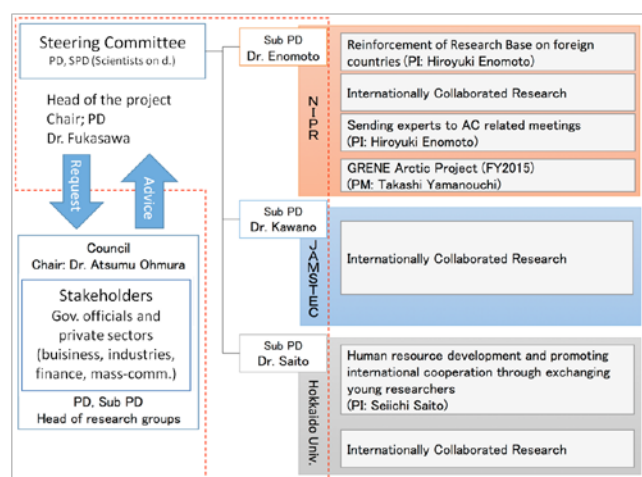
Steering Committee
PD, SPD (Scientists on d.)

Head of the project
Chair; PD
Dr. Fukasawa

Request

Advice

Council
Chair: Dr. Atsumu Ohmura

Stakeholders
Gov. officials and private sectors (buisiness, industries, finance, mass-comm.)

PD, Sub PD
Head of research groups

Sub PD
Dr. Enomoto

NIPR

Reinforcement of Research Base on foreign countries (PI: Hiroyuki Enomoto)

Internationally Collaborated Research

Sending experts to AC related meetings (PI: Hiroyuki Enomoto)

GRENE Arctic Project (FY2015) (PM: Takashi Yamanouchi)

Sub PD
Dr. Kawano

JAMSTEC

Internationally Collaborated Research

Sub PD
Dr. Saito

Hokkaido Univ.

Human resource development and promoting international cooperation through exchanging young researchers (PI: Seiichi Saito)

Internationally Collaborated Research